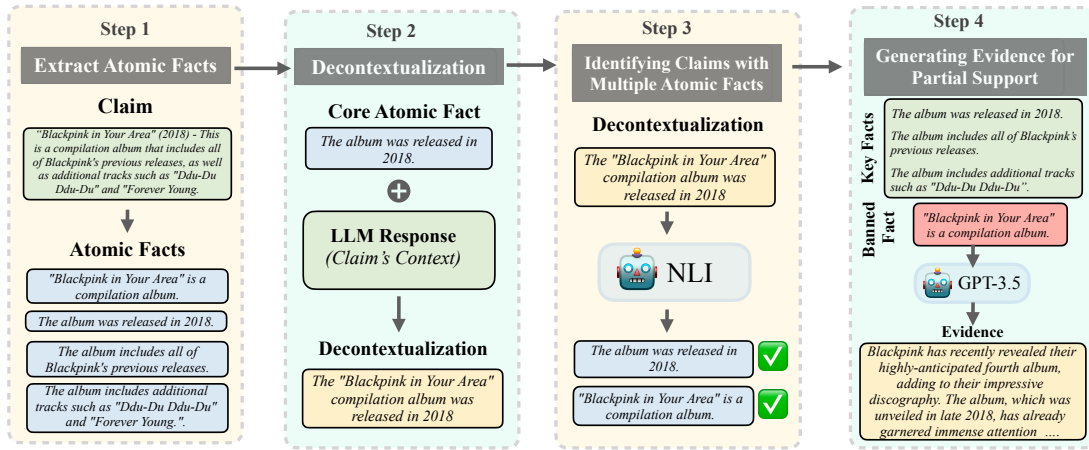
Step 1

Extract Atomic Facts

Claim

"Blackpink in Your Area" (2018) - This is a compilation album that includes all of Blackpink's previous releases, as well as additional tracks such as "Ddu-Du Ddu-Du" and "Forever Young.

Atomic Facts

"Blackpink in Your Area" is a compilation album.

The album was released in 2018.

The album includes all of Blackpink's previous releases.

The album includes additional tracks such as "Ddu-Du Ddu-Du" and "Forever Young.".

Step 2

Decontextualization

Core Atomic Fact

The album was released in 2018.

LLM Response (Claim's Context)

Decontextualization

The "Blackpink in Your Area" compilation album was released in 2018

Step 3

Identifying Claims with Multiple Atomic Facts

Decontextualization

The "Blackpink in Your Area" compilation album was released in 2018

NLI

The album was released in 2018.

"Blackpink in Your Area" is a compilation album.

Step 4

Generating Evidence for Partial Support

Key Facts

The album was released in 2018.

The album includes all of Blackpink's previous releases.

The album includes additional tracks such as "Ddu-Du Ddu-Du".

Banned Fact

"Blackpink in Your Area" is a compilation album.

GPT-3.5

Evidence

Blackpink has recently revealed their highly-anticipated fourth album, adding to their impressive discography. The album, which was unveiled in late 2018, has already garnered immense attention ....